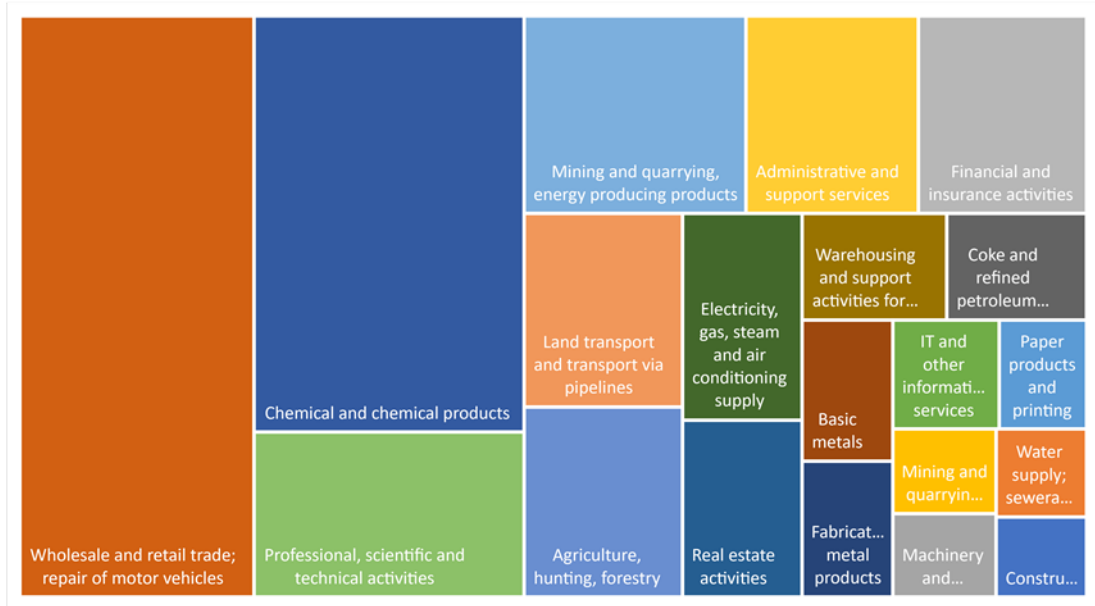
Wholesale and retail trade; repair of motor vehicles

Chemical and chemical products

Professional, scientific and technical activities

Mining and quarrying, energy producing products

Administrative and support services

Financial and insurance activities

Land transport and transport via pipelines

Electricity, gas, steam and air conditioning supply

Warehousing and support activities for...

Coke and refined petroleum...

Basic metals

IT and other informati... services

Paper products and printing

Mining and quarryin...

Water supply; sewera...

Agriculture, hunting, forestry

Real estate activities

Fabricat... metal products

Machinery and...

Constru...